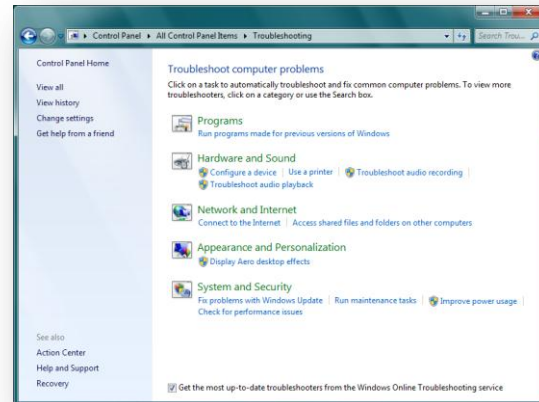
Control Panel ▸ All Control Panel Items ▸ Troubleshooting

Search Trou...

Control Panel Home

View all

View history

Change settings

Get help from a friend

See also

Action Center

Help and Support

Recovery

Troubleshoot computer problems

Click on a task to automatically troubleshoot and fix common computer problems. To view more troubleshooters, click on a category or use the Search box.

Programs

Run programs made for previous versions of Windows

Hardware and Sound

Configure a device | Use a printer | Troubleshoot audio recording | Troubleshoot audio playback

Network and Internet

Connect to the Internet | Access shared files and folders on other computers

Appearance and Personalization

Display Aero desktop effects

System and Security

Fix problems with Windows Update | Run maintenance tasks | Improve power usage | Check for performance issues

Get the most up-to-date troubleshooters from the Windows Online Troubleshooting service